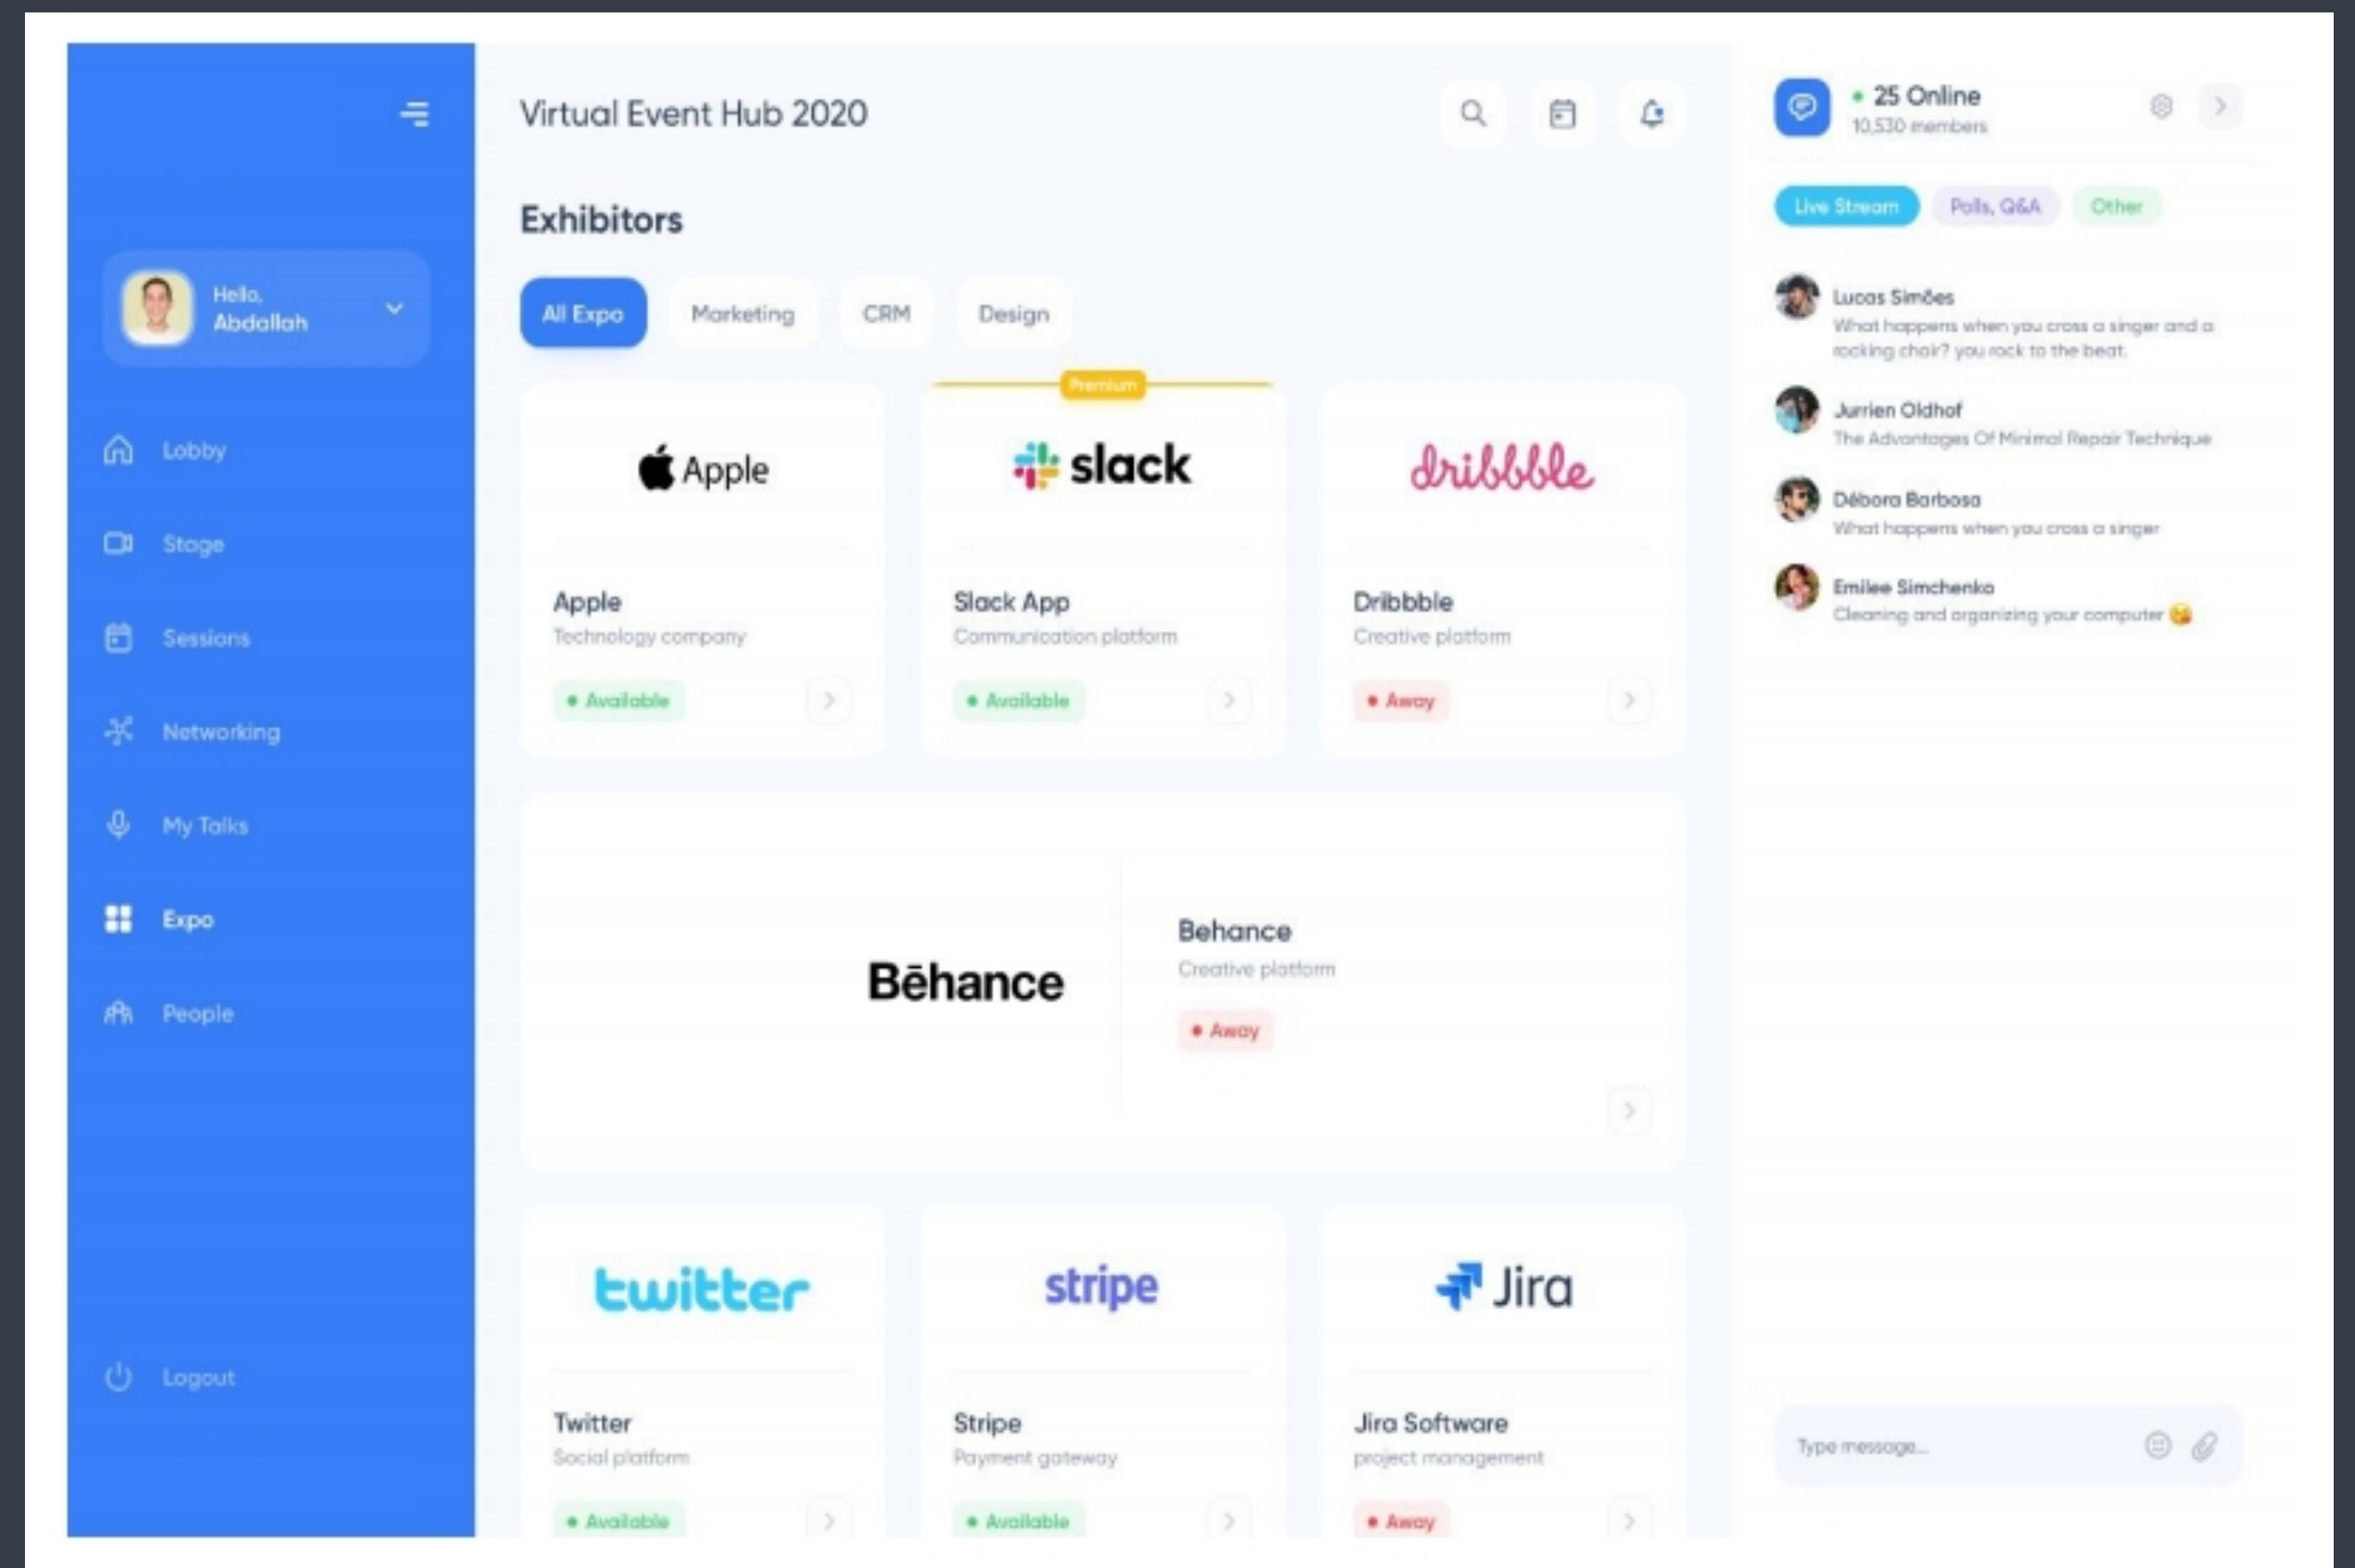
Hello, Abdallah

Lobby

Stage

Sessions

Networking

My Talks

Expo

People

Logout

Virtual Event Hub 2020

Exhibitors

All Expo Marketing CRM Design

Apple

Apple
Technology company
• Available

Premium

slack

Slack App
Communication platform
• Available

dribbble

Dribbble
Creative platform
• Away

Bēhance

Behance
Creative platform
• Away

twitter

Twitter
Social platform
• Available

stripe

Stripe
Payment gateway
• Available

Jira

Jira Software
project management
• Away

• 25 Online
10,530 members

Live Stream Polls, Q&A Other

Lucas Simões
What happens when you cross a singer and a rocking chair? you rock to the beat.

Jurrien Oldhof
The Advantages Of Minimal Repair Technique

Débora Barbosa
What happens when you cross a singer

Emilee Simchenko
Cleaning and organizing your computer

Type message...